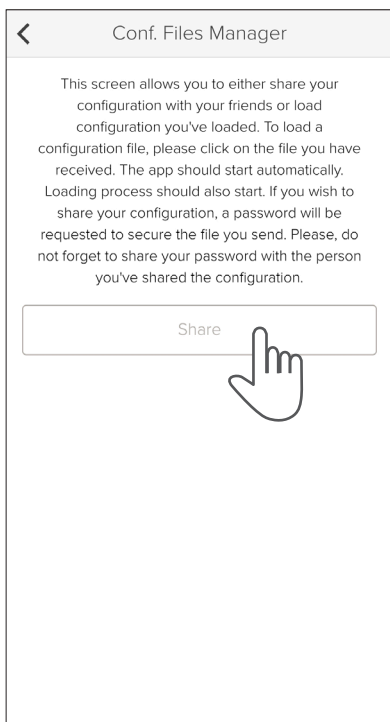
Conf. Files Manager

This screen allows you to either share your configuration with your friends or load configuration you've loaded. To load a configuration file, please click on the file you have received. The app should start automatically. Loading process should also start. If you wish to share your configuration, a password will be requested to secure the file you send. Please, do not forget to share your password with the person you've shared the configuration.

Share